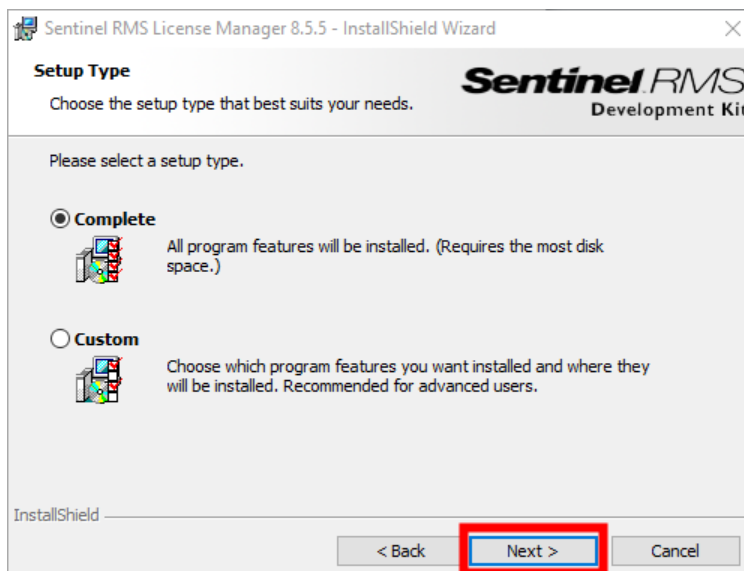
Sentinel RMS License Manager 8.5.5 - InstallShield Wizard

Setup Type

Choose the setup type that best suits your needs.

Sentinel RMS
Development Kit

Please select a setup type.

Complete

All program features will be installed. (Requires the most disk space.)

Custom

Choose which program features you want installed and where they will be installed. Recommended for advanced users.

InstallShield

< Back

Next >

Cancel